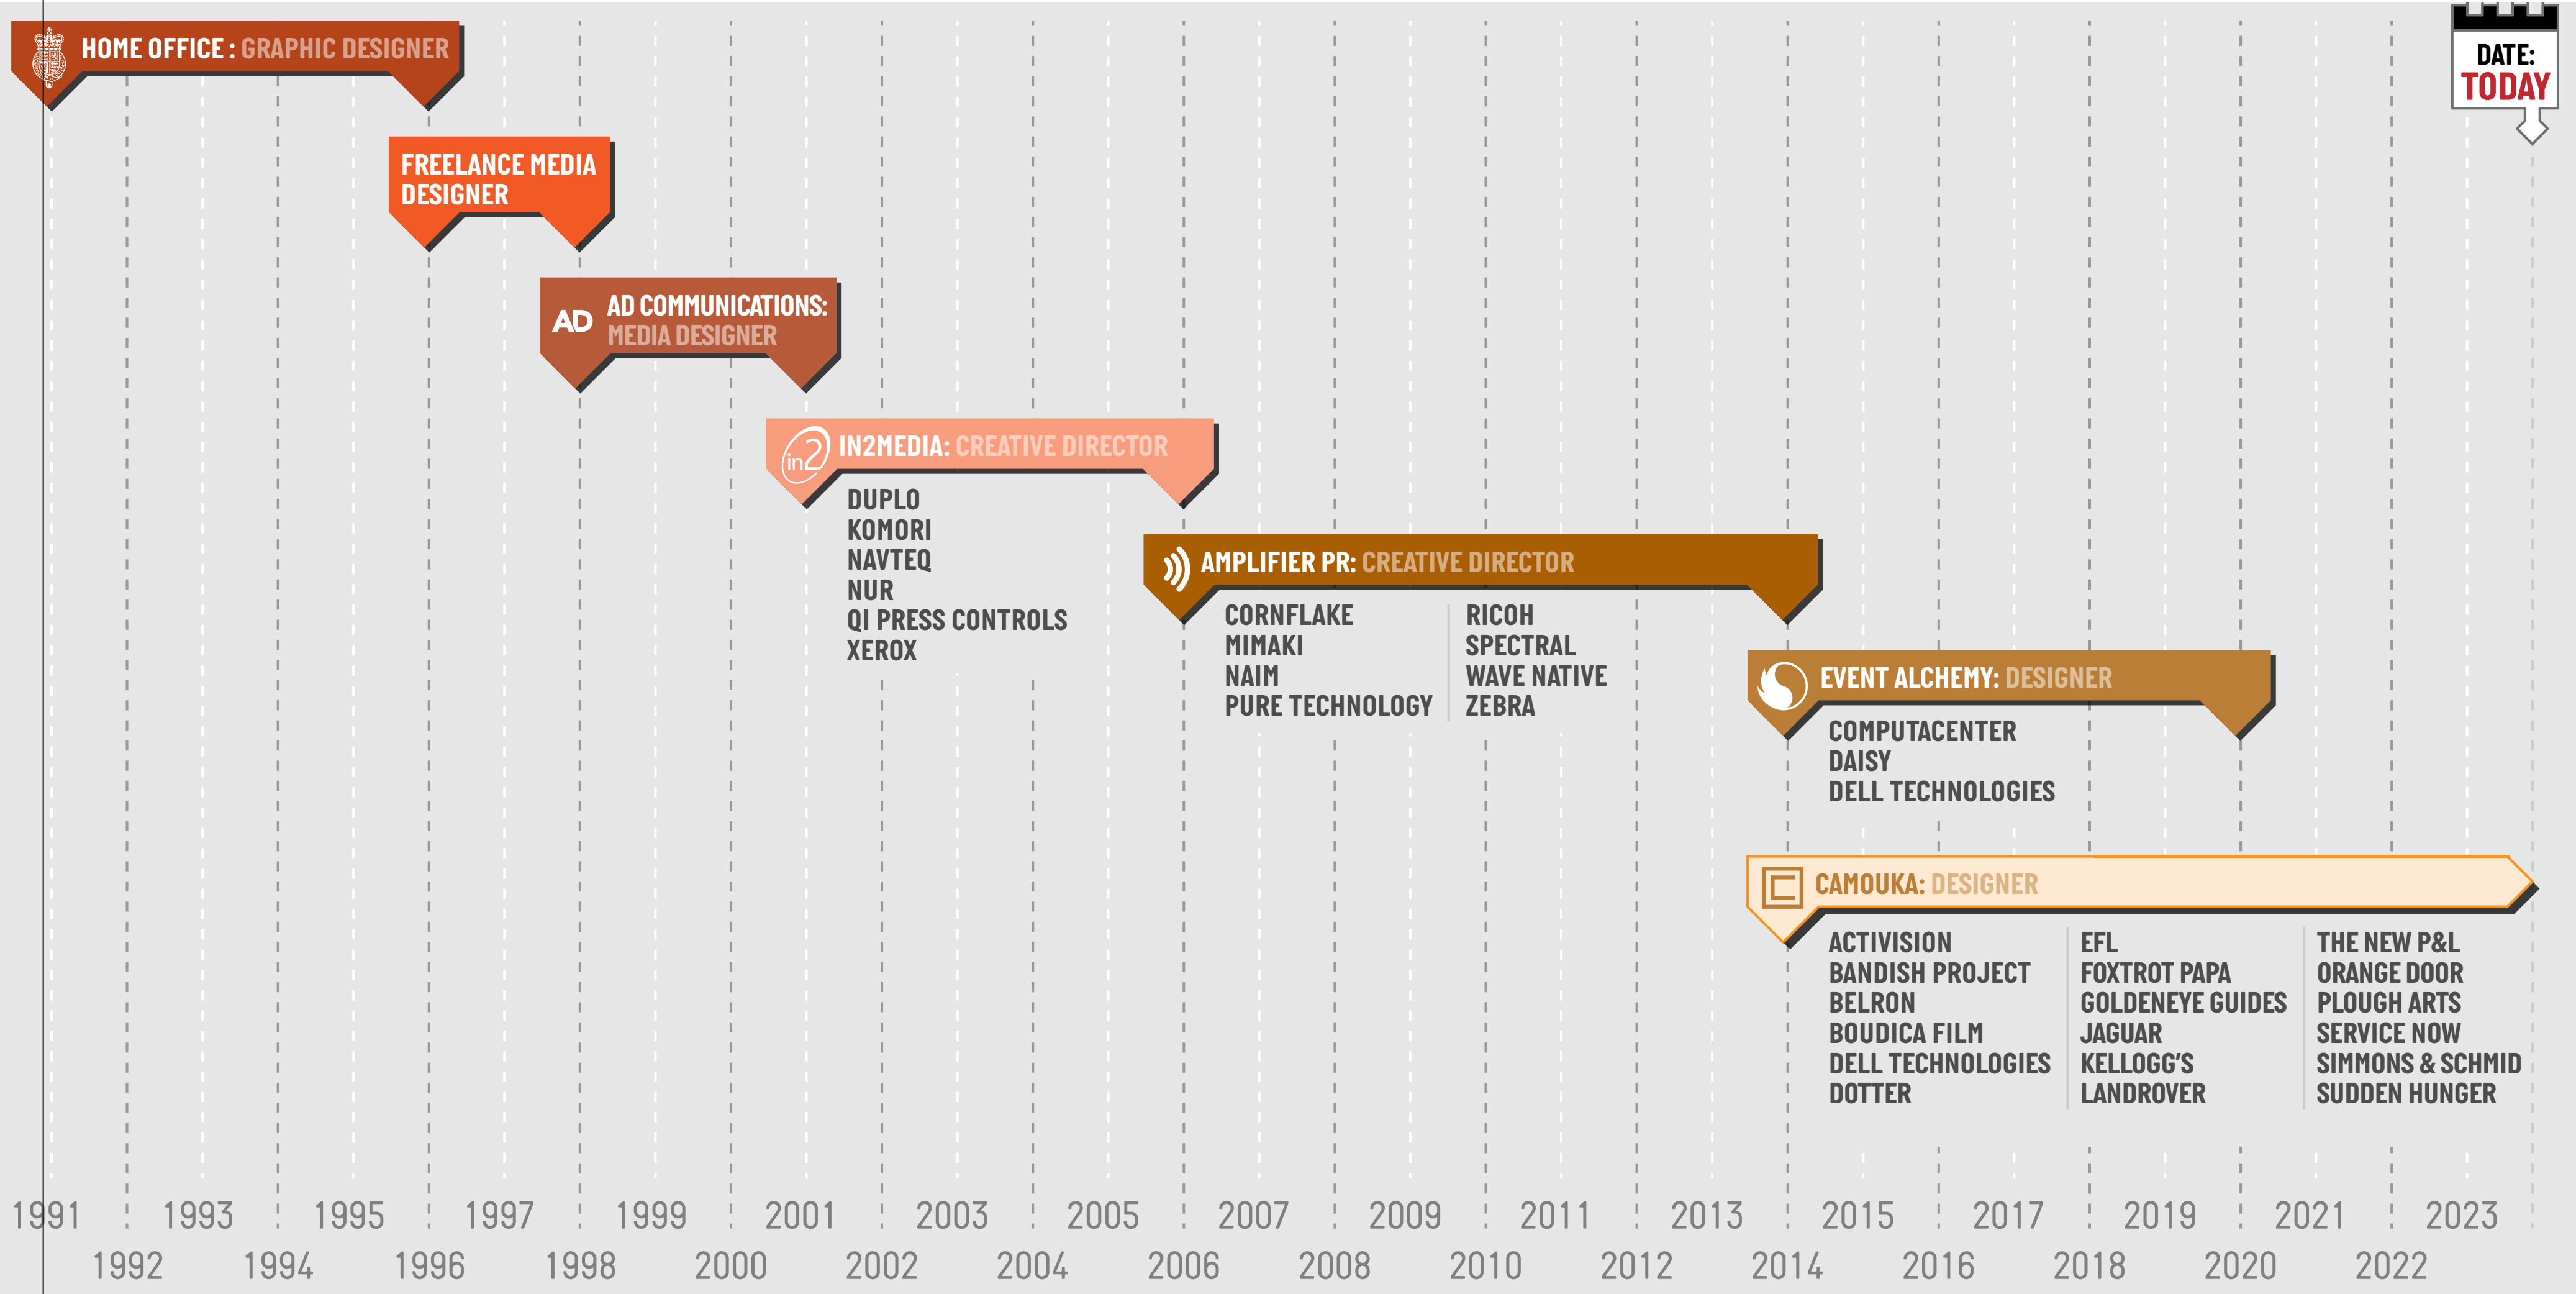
HOME OFFICE : GRAPHIC DESIGNER

DATE: TODAY

FREELANCE MEDIA DESIGNER

AD AD COMMUNICATIONS: MEDIA DESIGNER

in2 IN2MEDIA: CREATIVE DIRECTOR

DUPLO
KOMORI
NAVTEQ
NUR
QI PRESS CONTROLS
XEROX

AMPLIFIER PR: CREATIVE DIRECTOR

CORNFLAKE
MIMAKI
NAIM
PURE TECHNOLOGY

RICOH
SPECTRAL
WAVE NATIVE
ZEBRA

EVENT ALCHEMY: DESIGNER

COMPUTACENTER
DAISY
DELL TECHNOLOGIES

CAMOUKA: DESIGNER

ACTIVISION
BANDISH PROJECT
BELRON
BOUDICA FILM
DELL TECHNOLOGIES
DOTTER

EFL
FOXTROT PAPA
GOLDENEYE GUIDES
JAGUAR
KELLOGG'S
LANDROVER

THE NEW P&L
ORANGE DOOR
PLOUGH ARTS
SERVICE NOW
SIMMONS & SCHMID
SUDDEN HUNGER

1991 1993 1995 1997 1999 2001 2003 2005 2007 2009 2011 2013 2015 2017 2019 2021 2023
1992 1994 1996 1998 2000 2002 2004 2006 2008 2010 2012 2014 2016 2018 2020 2022